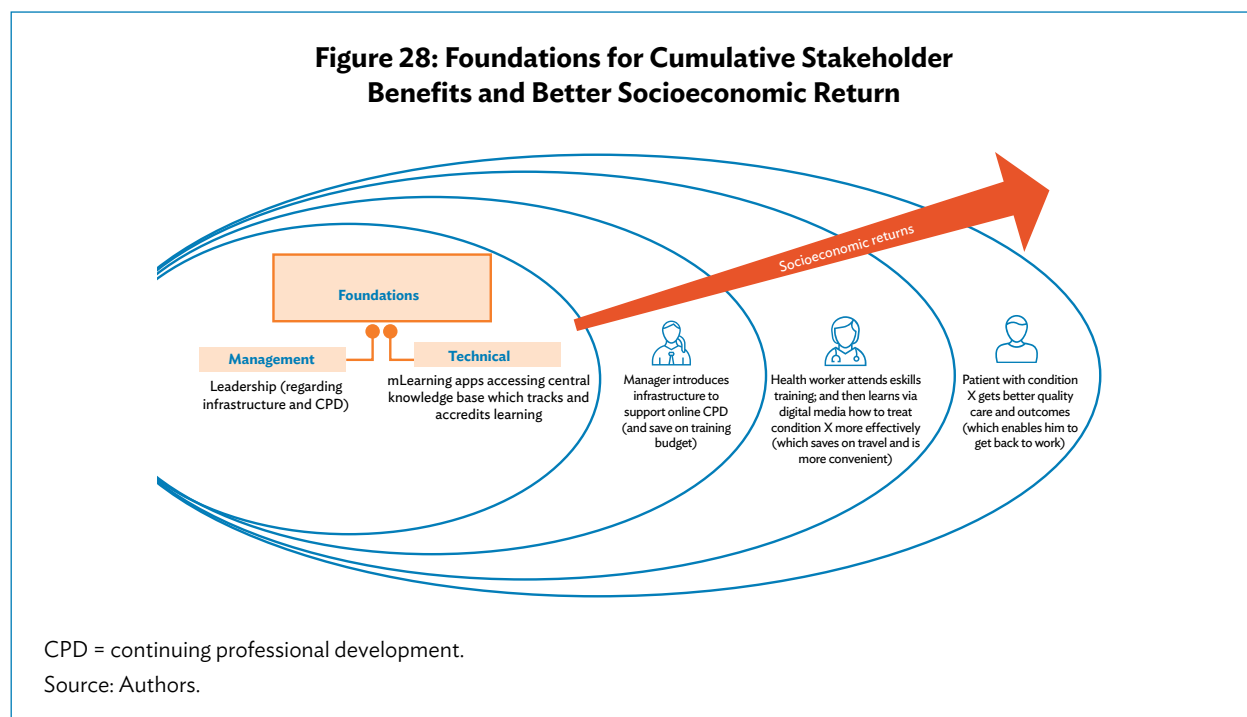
Figure 28: Foundations for Cumulative Stakeholder Benefits and Better Socioeconomic Return

Socioeconomic returns

Foundations

Management

Leadership (regarding infrastructure and CPD)

Technical

mLearning apps accessing central knowledge base which tracks and accredits learning

Manager introduces infrastructure to support online CPD (and save on training budget)

Health worker attends eskills training; and then learns via digital media how to treat condition X more effectively (which saves on travel and is more convenient)

Patient with condition X gets better quality care and outcomes (which enables him to get back to work)

CPD = continuing professional development.

Source: Authors.